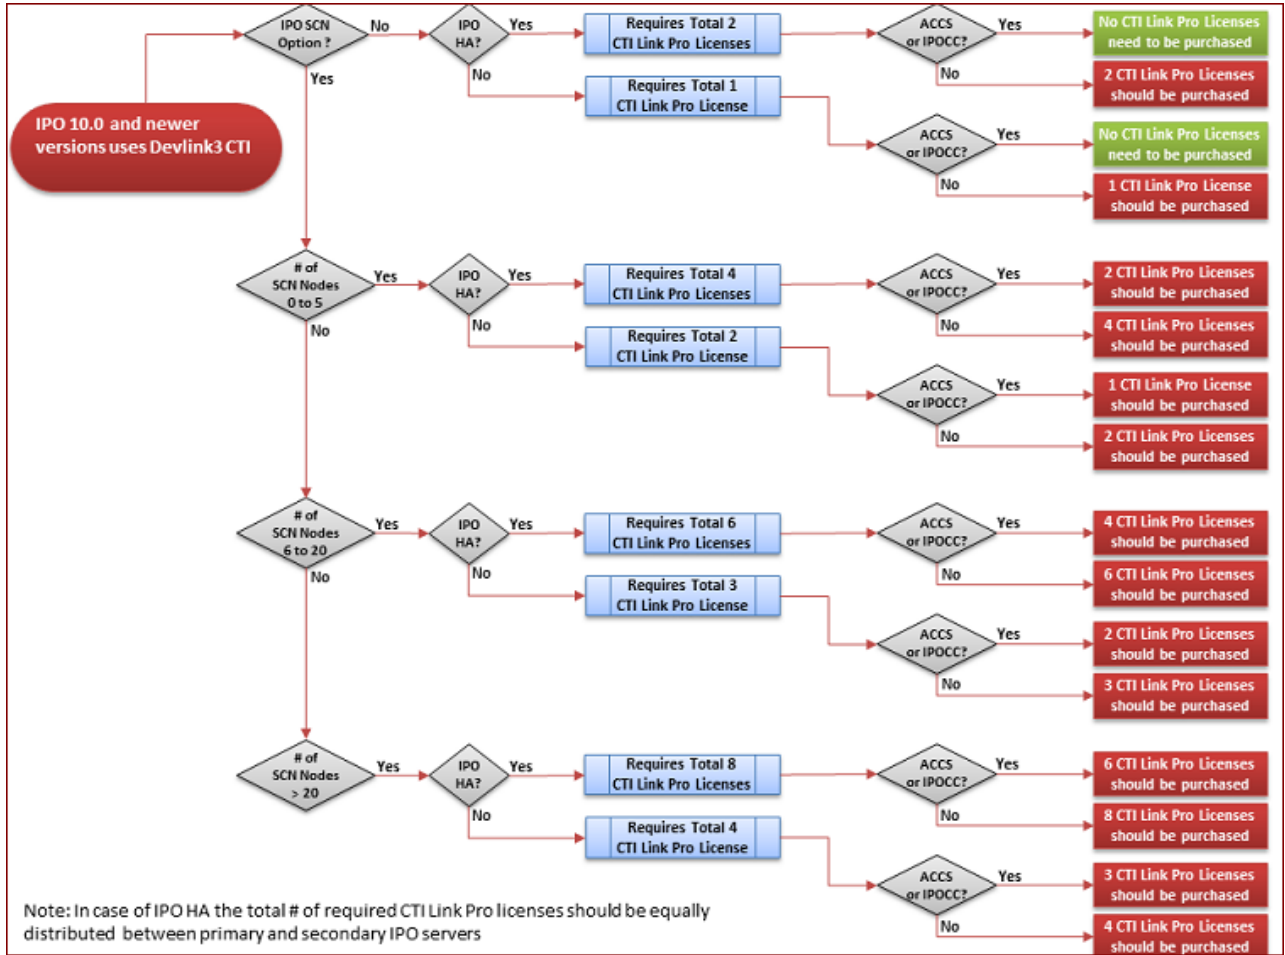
IPO 10.0 and newer versions uses Devlink3 CTI

IPO SCN Option ?
No
Yes

IPO HA?
Yes
No

Requires Total 2 CTI Link Pro Licenses

ACCS or IPOCC?
Yes
No

No CTI Link Pro Licenses need to be purchased

2 CTI Link Pro Licenses should be purchased

Requires Total 1 CTI Link Pro License

ACCS or IPOCC?
Yes
No

No CTI Link Pro Licenses need to be purchased

1 CTI Link Pro License should be purchased

# of SCN Nodes 0 to 5
Yes
No

IPO HA?
Yes
No

Requires Total 4 CTI Link Pro Licenses

ACCS or IPOCC?
Yes
No

2 CTI Link Pro Licenses should be purchased

4 CTI Link Pro Licenses should be purchased

Requires Total 2 CTI Link Pro License

ACCS or IPOCC?
Yes
No

1 CTI Link Pro License should be purchased

2 CTI Link Pro Licenses should be purchased

# of SCN Nodes 6 to 20
Yes
No

IPO HA?
Yes
No

Requires Total 6 CTI Link Pro Licenses

ACCS or IPOCC?
Yes
No

4 CTI Link Pro Licenses should be purchased

6 CTI Link Pro Licenses should be purchased

Requires Total 3 CTI Link Pro License

ACCS or IPOCC?
Yes
No

2 CTI Link Pro Licenses should be purchased

3 CTI Link Pro Licenses should be purchased

# of SCN Nodes > 20
Yes

IPO HA?
Yes
No

Requires Total 8 CTI Link Pro Licenses

ACCS or IPOCC?
Yes
No

6 CTI Link Pro Licenses should be purchased

8 CTI Link Pro Licenses should be purchased

Requires Total 4 CTI Link Pro License

ACCS or IPOCC?
Yes
No

3 CTI Link Pro Licenses should be purchased

4 CTI Link Pro Licenses should be purchased

Note: In case of IPO HA the total # of required CTI Link Pro licenses should be equally distributed between primary and secondary IPO servers